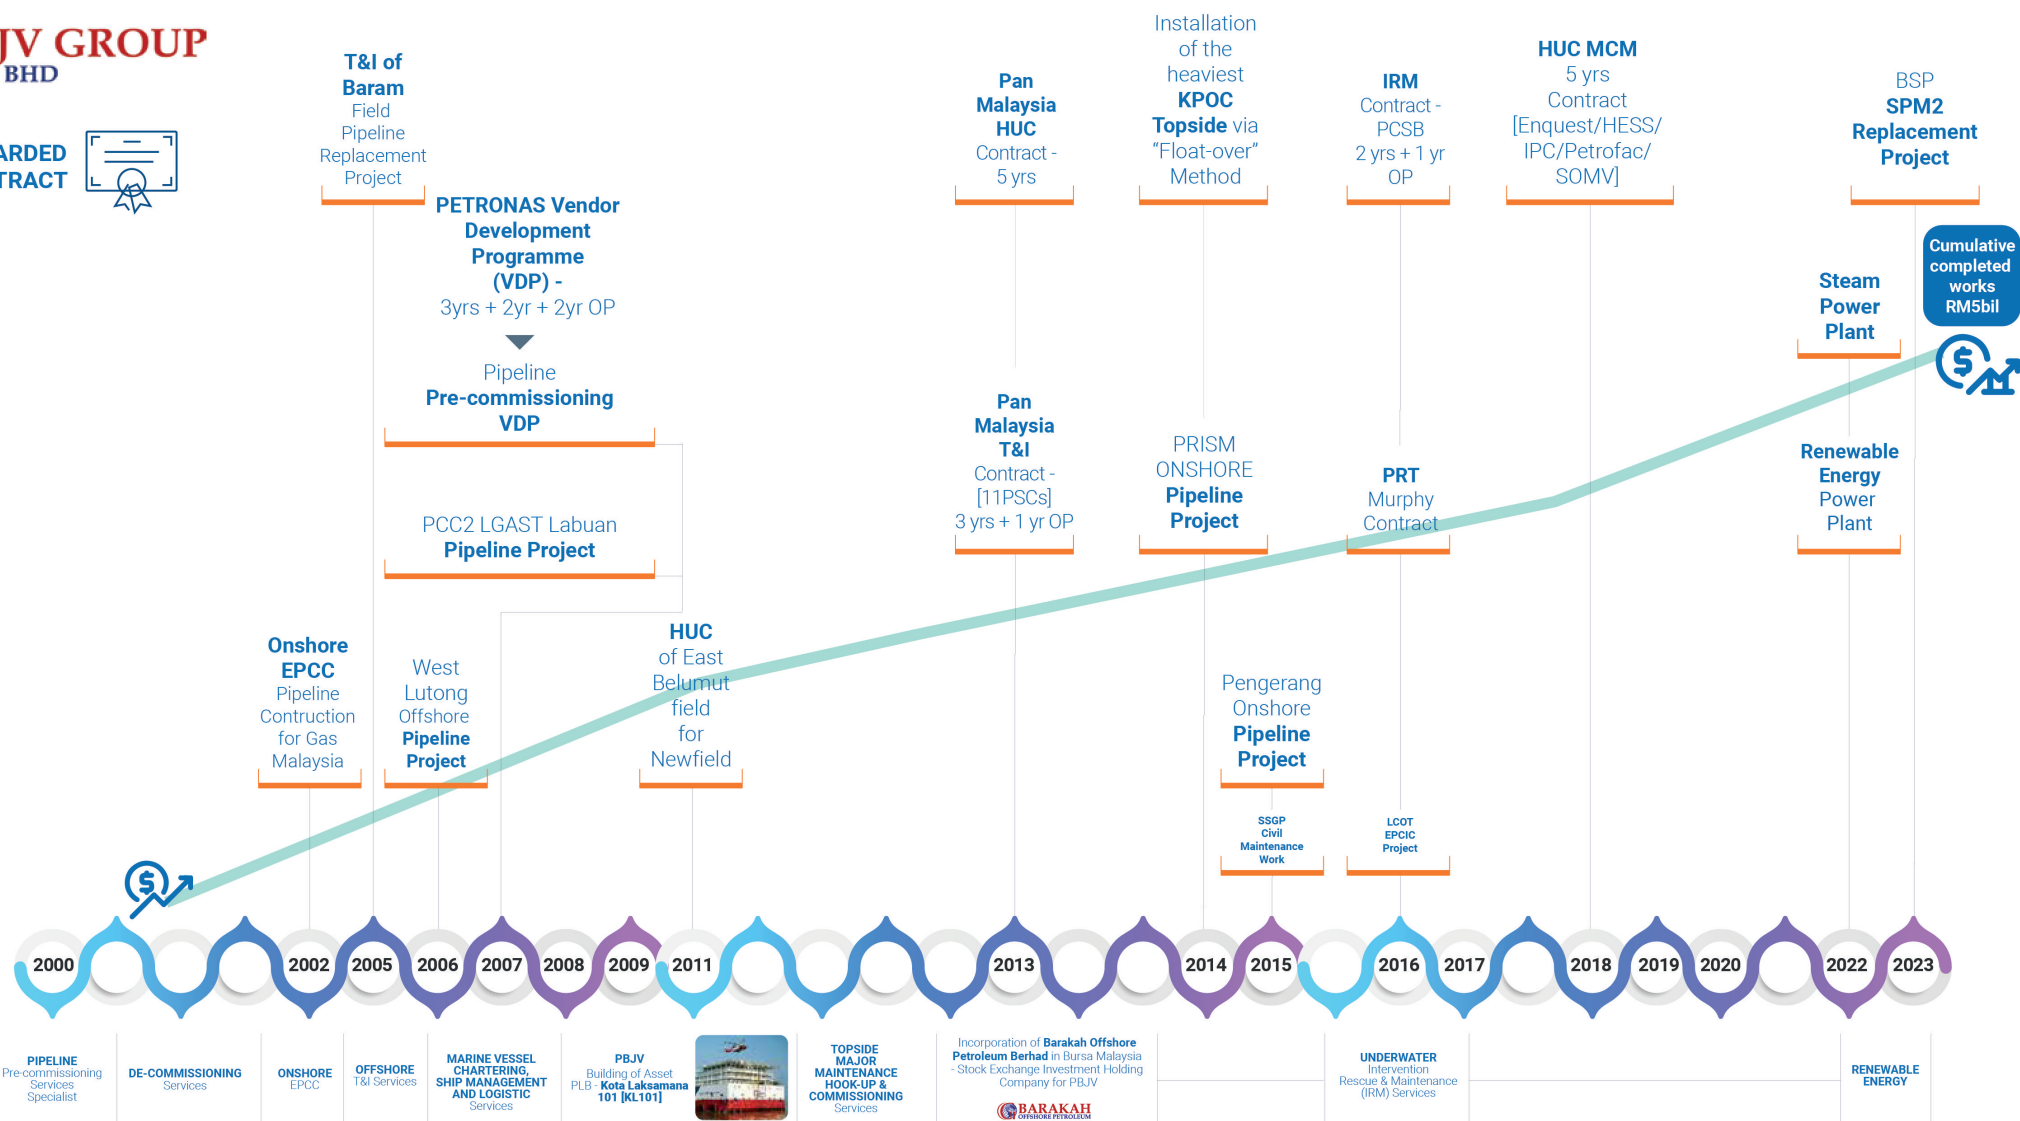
JV GROUP
BHD

ARDED
TRACT

T&I of Baram Field Pipeline Replacement Project

PETRONAS Vendor Development Programme (VDP) -
3yrs + 2yr + 2yr OP

Pipeline Pre-commissioning VDP

PCC2 LGAST Labuan Pipeline Project

Onshore EPCC Pipeline Contruction for Gas Malaysia

West Lutong Offshore Pipeline Project

HUC of East Belumut field for Newfield

Pan Malaysia HUC Contract - 5 yrs

Pan Malaysia T&I Contract - [11PSCs] 3 yrs + 1 yr OP

Installation of the heaviest KPOC Topside via "Float-over" Method

PRISM ONSHORE Pipeline Project

Pengerang Onshore Pipeline Project

SSGP Civil Maintenance Work

IRM Contract - PCSB 2 yrs + 1 yr OP

PRT Murphy Contract

LCOT EPCIC Project

HUC MCM 5 yrs Contract [Enquest/HESS/ IPC/Petrofac/ SOMV]

BSP SPM2 Replacement Project

Steam Power Plant

Renewable Energy Power Plant

Cumulative completed works RM5bil

2000 2002 2005 2006 2007 2008 2009 2011 2013 2014 2015 2016 2017 2018 2019 2020 2022 2023

PIPELINE Pre-commissioning Services Specialist

DE-COMMISSIONING Services

ONSHORE EPCC

OFFSHORE T&I Services

MARINE VESSEL CHARTERING, SHIP MANAGEMENT AND LOGISTIC Services

PBJV Building of Asset PLB - Kota Laksamana 101 [KL101]

TOPSIDE MAJOR MAINTENANCE HOOK-UP & COMMISSIONING Services

Incorporation of Barakah Offshore Petroleum Berhad in Bursa Malaysia - Stock Exchange Investment Holding Company for PBJV

BARAKAH OFFSHORE PETROLEUM

UNDERWATER Intervention Rescue & Maintenance (IRM) Services

RENEWABLE ENERGY